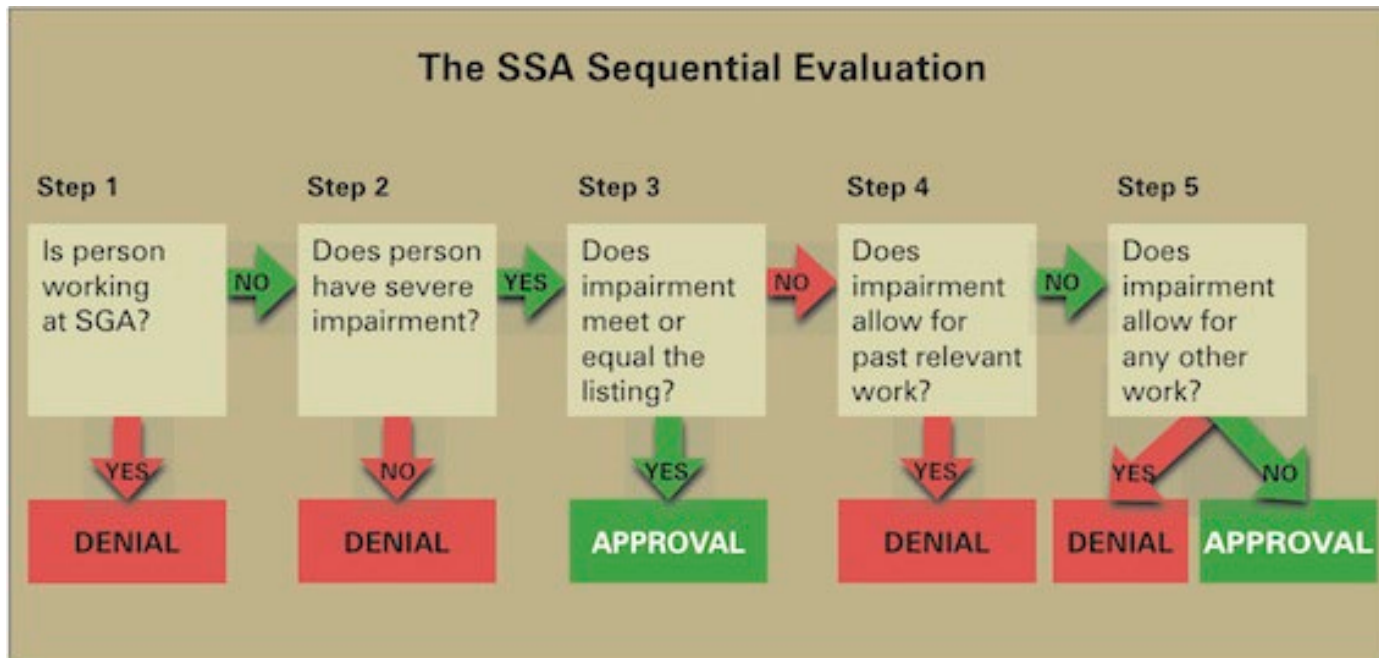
The SSA Sequential Evaluation

Step 1

Is person working at SGA?

NO

YES

DENIAL

Step 2

Does person have severe impairment?

YES

NO

DENIAL

Step 3

Does impairment meet or equal the listing?

NO

YES

APPROVAL

Step 4

Does impairment allow for past relevant work?

NO

YES

DENIAL

Step 5

Does impairment allow for any other work?

YES

NO

DENIAL

APPROVAL